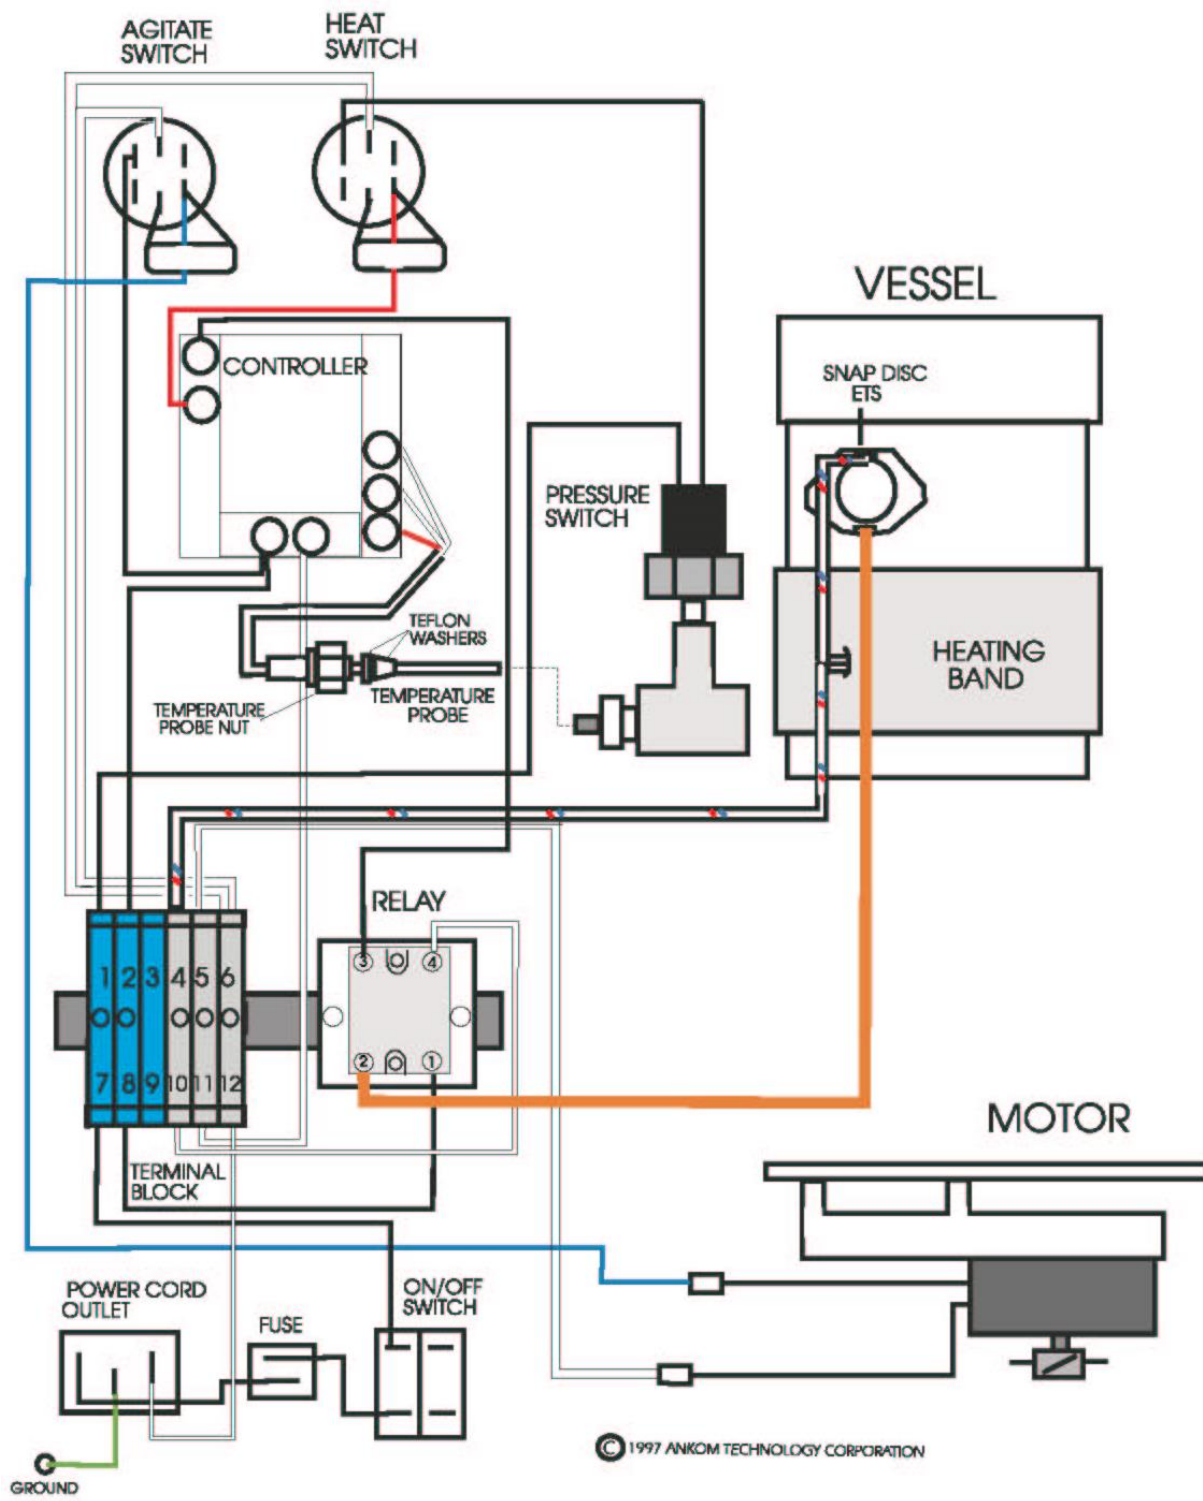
AGITATE SWITCH

HEAT SWITCH

VESSEL

CONTROLLER

SNAP DISC ETS

PRESSURE SWITCH

HEATING BAND

TEFLON WASHERS

TEMPERATURE PROBE NUT

TEMPERATURE PROBE

RELAY

③ ④

1 2 3 4 5 6

② ①

7 8 9 10 11 12

MOTOR

TERMINAL BLOCK

POWER CORD OUTLET

FUSE

ON/OFF SWITCH

GROUND

© 1997 ANKOM TECHNOLOGY CORPORATION